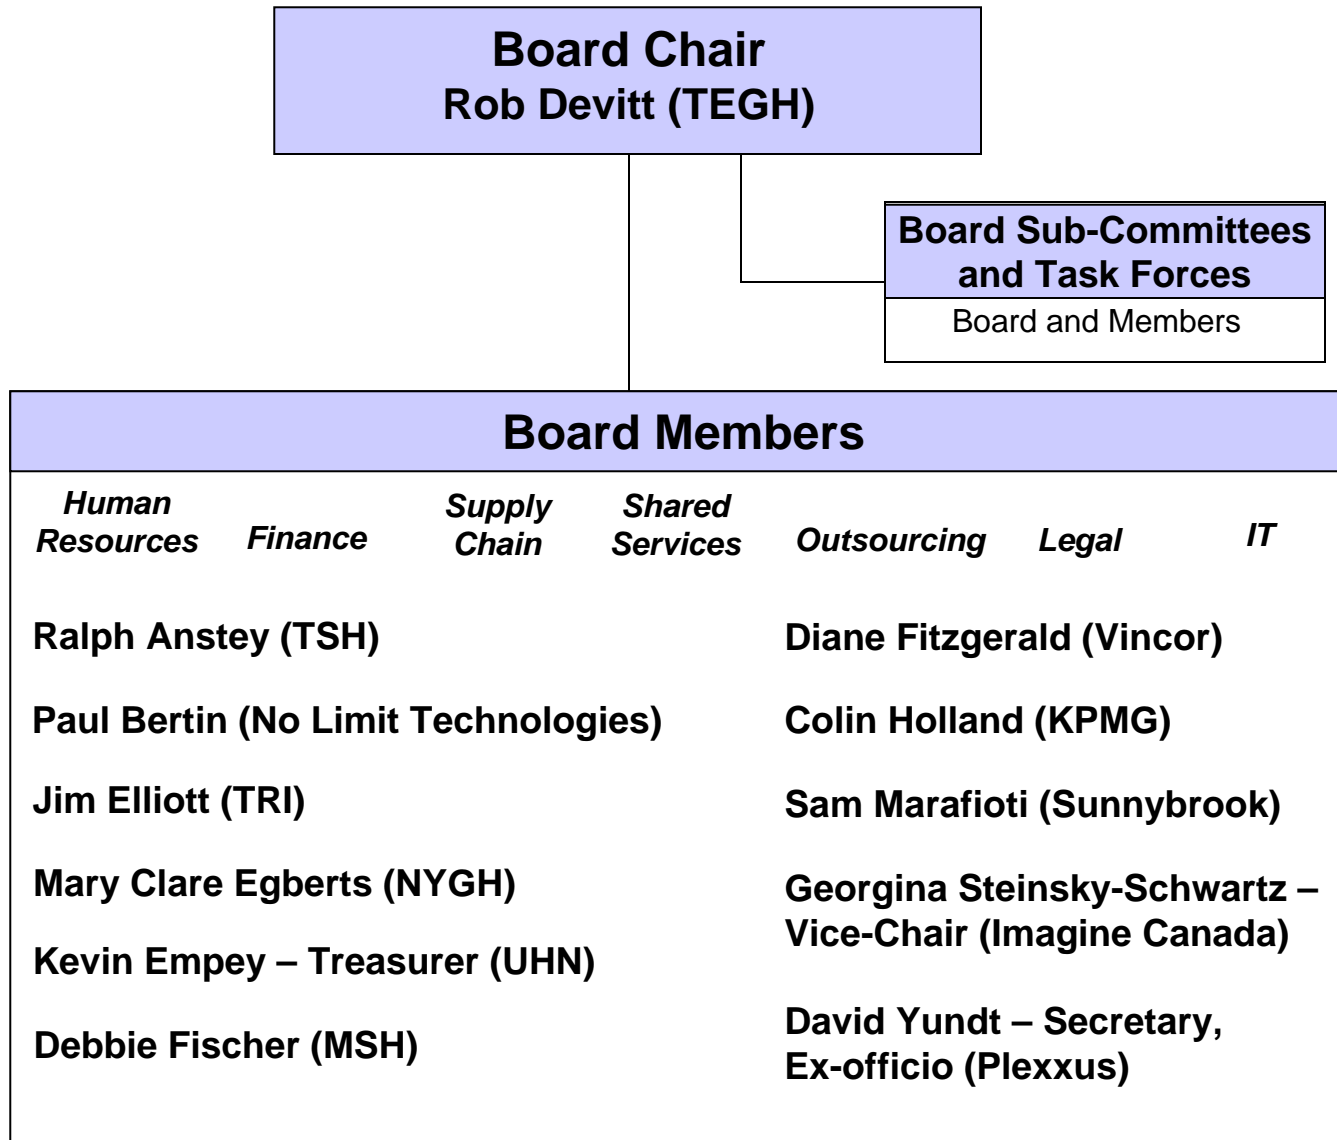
Board Chair
Rob Devitt (TEGH)

Board Sub-Committees and Task Forces
Board and Members

Board Members

Human Resources
Finance
Supply Chain
Shared Services
Outsourcing
Legal
IT

Ralph Anstey (TSH)

Paul Bertin (No Limit Technologies)

Jim Elliott (TRI)

Mary Clare Egberts (NYGH)

Kevin Empey – Treasurer (UHN)

Debbie Fischer (MSH)

Diane Fitzgerald (Vincor)

Colin Holland (KPMG)

Sam Marafioti (Sunnybrook)

Georgina Steinsky-Schwartz – Vice-Chair (Imagine Canada)

David Yundt – Secretary, Ex-officio (Plexxus)